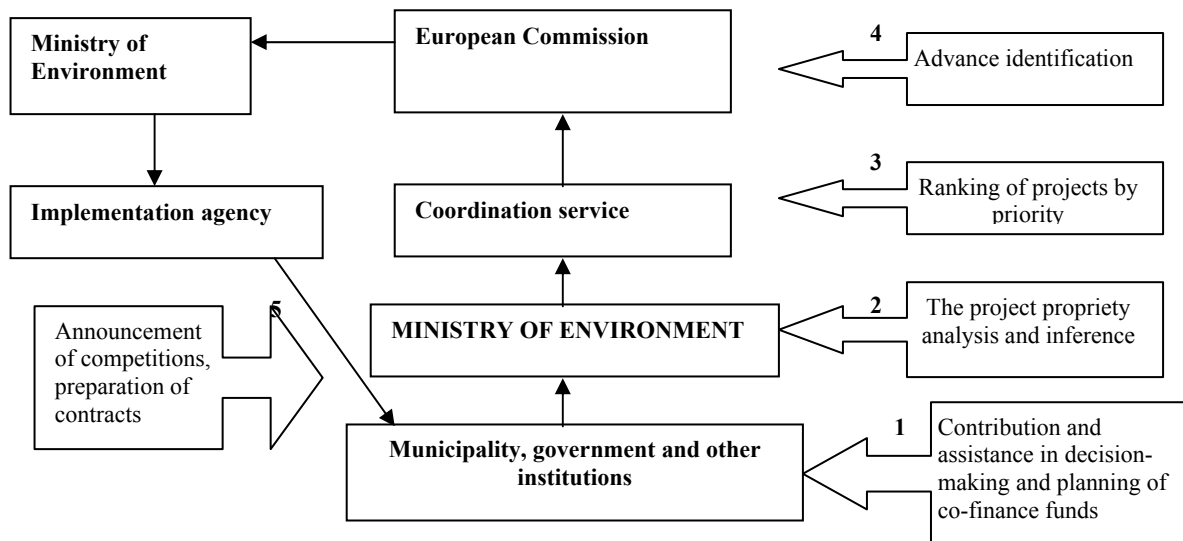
Ministry of Environment

European Commission

4

Advance identification

Implementation agency

Coordination service

3

Ranking of projects by priority

5

Announcement of competitions, preparation of contracts

MINISTRY OF ENVIRONMENT

2

The project propriety analysis and inference

Municipality, government and other institutions

1

Contribution and assistance in decision-making and planning of co-finance funds